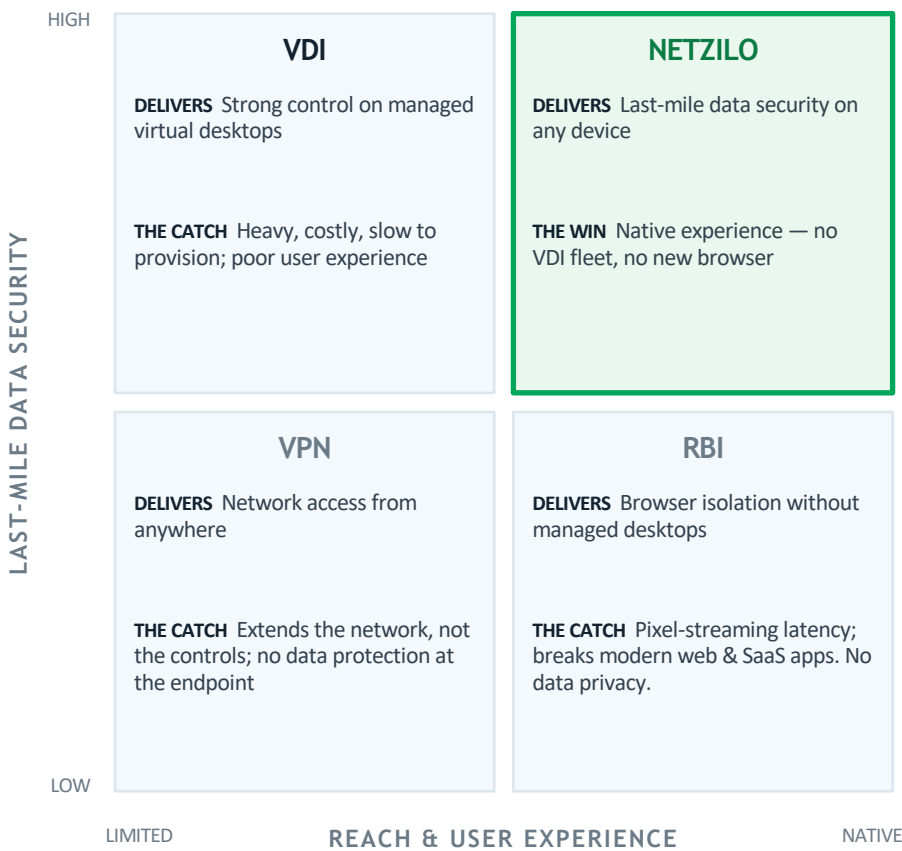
HIGH

LAST-MILE DATA SECURITY

VDI

DELIVERS Strong control on managed virtual desktops

THE CATCH Heavy, costly, slow to provision; poor user experience

NETZILO

DELIVERS Last-mile data security on any device

THE WIN Native experience — no VDI fleet, no new browser

VPN

DELIVERS Network access from anywhere

THE CATCH Extends the network, not the controls; no data protection at the endpoint

RBI

DELIVERS Browser isolation without managed desktops

THE CATCH Pixel-streaming latency; breaks modern web & SaaS apps. No data privacy.

LOW

LIMITED

REACH & USER EXPERIENCE

NATIVE